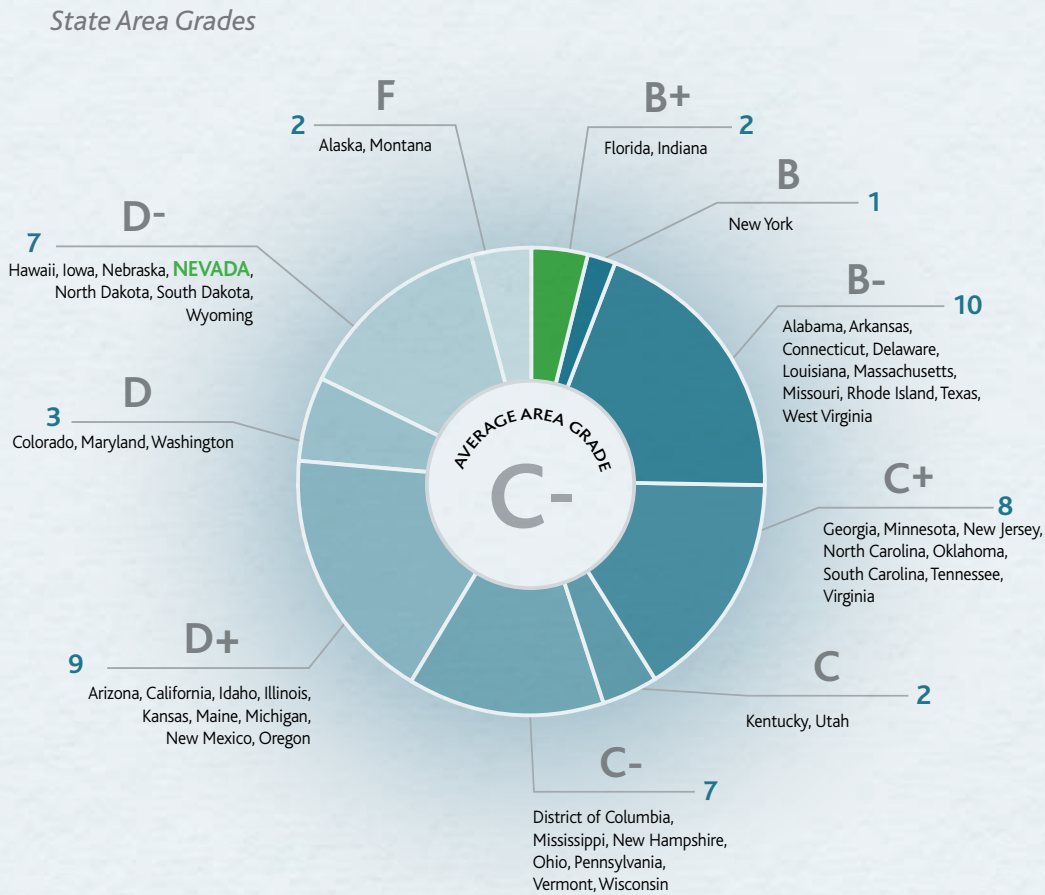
State Area Grades

F
2
Alaska, Montana

B+
2
Florida, Indiana

B
1
New York

D-
7
Hawaii, Iowa, Nebraska, NEVADA, North Dakota, South Dakota, Wyoming

B-
10
Alabama, Arkansas, Connecticut, Delaware, Louisiana, Massachusetts, Missouri, Rhode Island, Texas, West Virginia

D
3
Colorado, Maryland, Washington

AVERAGE AREA GRADE
C-

C+
8
Georgia, Minnesota, New Jersey, North Carolina, Oklahoma, South Carolina, Tennessee, Virginia

D+
9
Arizona, California, Idaho, Illinois, Kansas, Maine, Michigan, New Mexico, Oregon

C
2
Kentucky, Utah

C-
7
District of Columbia, Mississippi, New Hampshire, Ohio, Pennsylvania, Vermont, Wisconsin